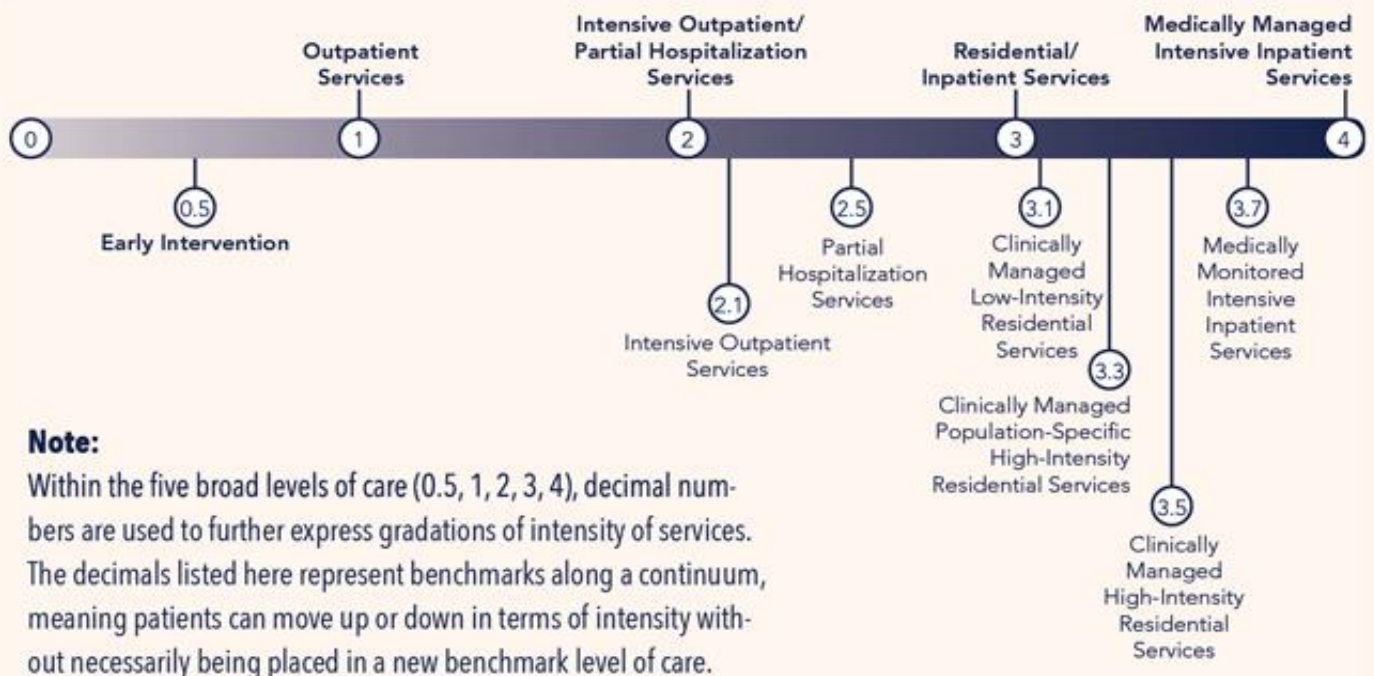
Outpatient Services

Intensive Outpatient/ Partial Hospitalization Services

Residential/ Inpatient Services

Medically Managed Intensive Inpatient Services

0

1

2

3

4

0.5
Early Intervention

2.1
Intensive Outpatient Services

2.5
Partial Hospitalization Services

3.1
Clinically Managed Low-Intensity Residential Services

3.3
Clinically Managed Population-Specific High-Intensity Residential Services

3.5
Clinically Managed High-Intensity Residential Services

3.7
Medically Monitored Intensive Inpatient Services

Note:
Within the five broad levels of care (0.5, 1, 2, 3, 4), decimal numbers are used to further express gradations of intensity of services. The decimals listed here represent benchmarks along a continuum, meaning patients can move up or down in terms of intensity without necessarily being placed in a new benchmark level of care.